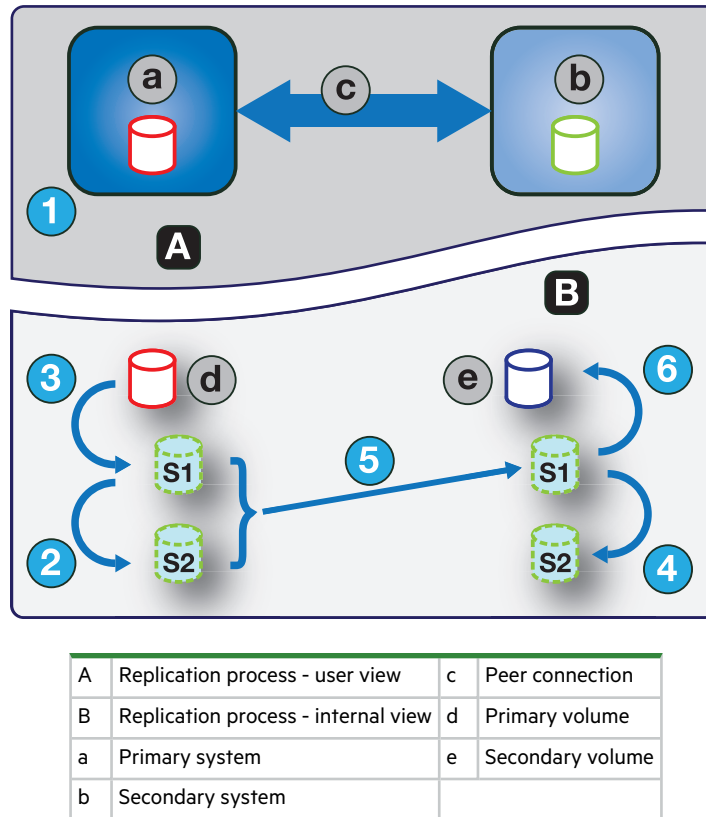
a

c

b

1

A

B

3

d

e

6

S1

5

S1

S2

S2

2

4

| A | Replication process - user view | c | Peer connection |
|---|---|---|---|
| B | Replication process - internal view | d | Primary volume |
| a | Primary system | e | Secondary volume |
| b | Secondary system | | |